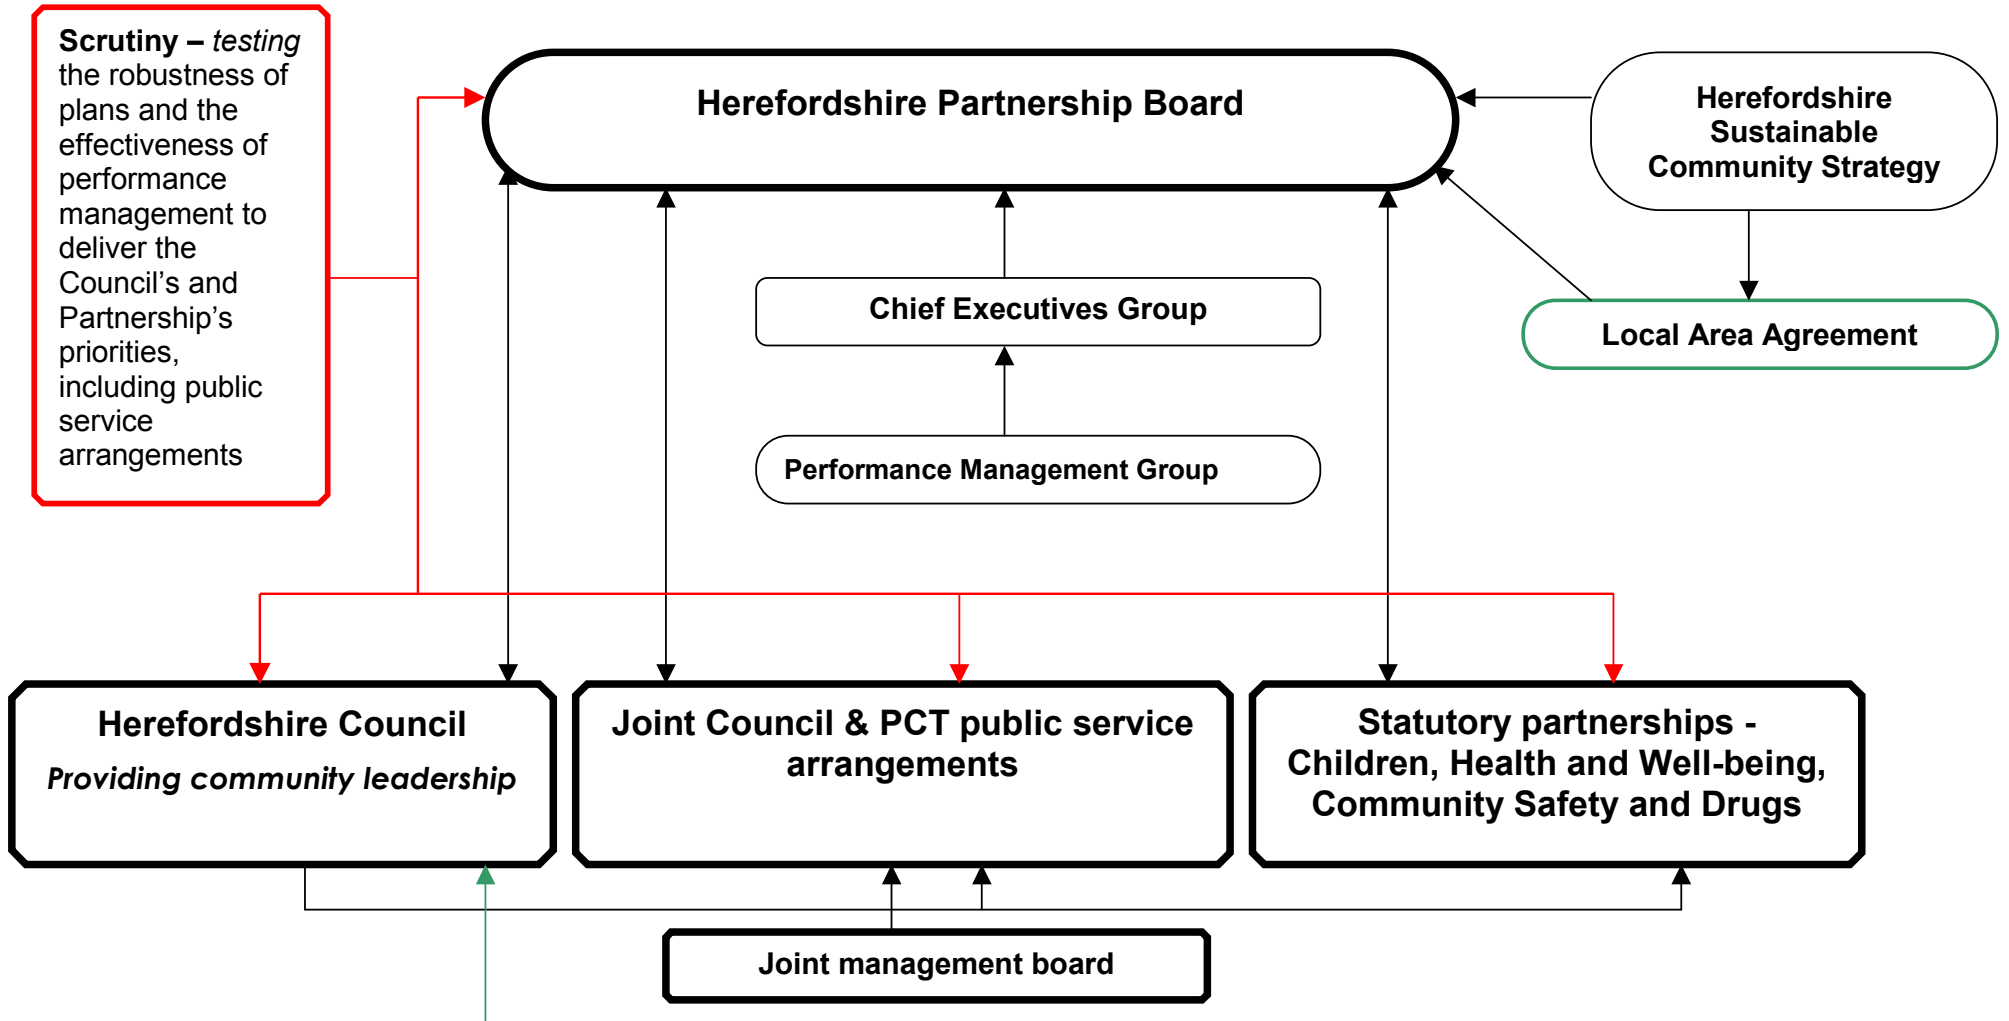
**Scrutiny –** *testing* the robustness of plans and the effectiveness of performance management to deliver the Council's and Partnership's priorities, including public service arrangements

Herefordshire Partnership Board

Herefordshire Sustainable Community Strategy

Chief Executives Group

Local Area Agreement

Performance Management Group

Herefordshire Council
*Providing community leadership*

Joint Council & PCT public service arrangements

Statutory partnerships - Children, Health and Well-being, Community Safety and Drugs

Joint management board